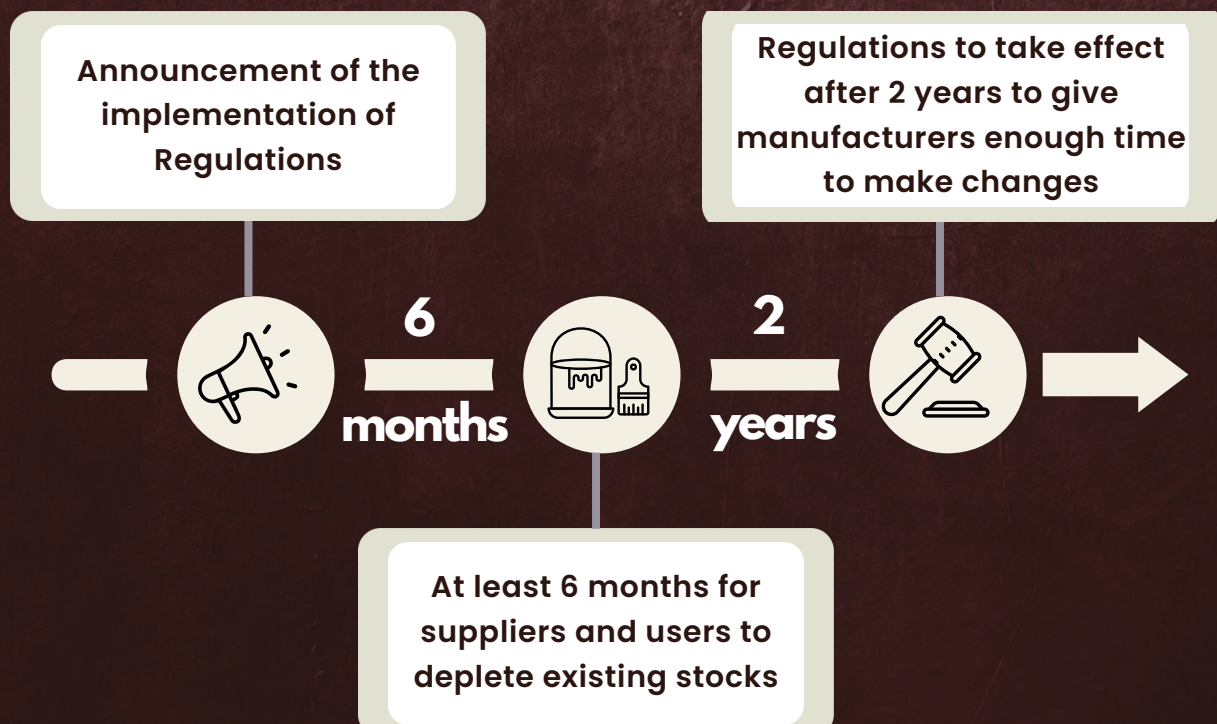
Announcement of the implementation of Regulations

Regulations to take effect after 2 years to give manufacturers enough time to make changes

6 months

2 years

At least 6 months for suppliers and users to deplete existing stocks